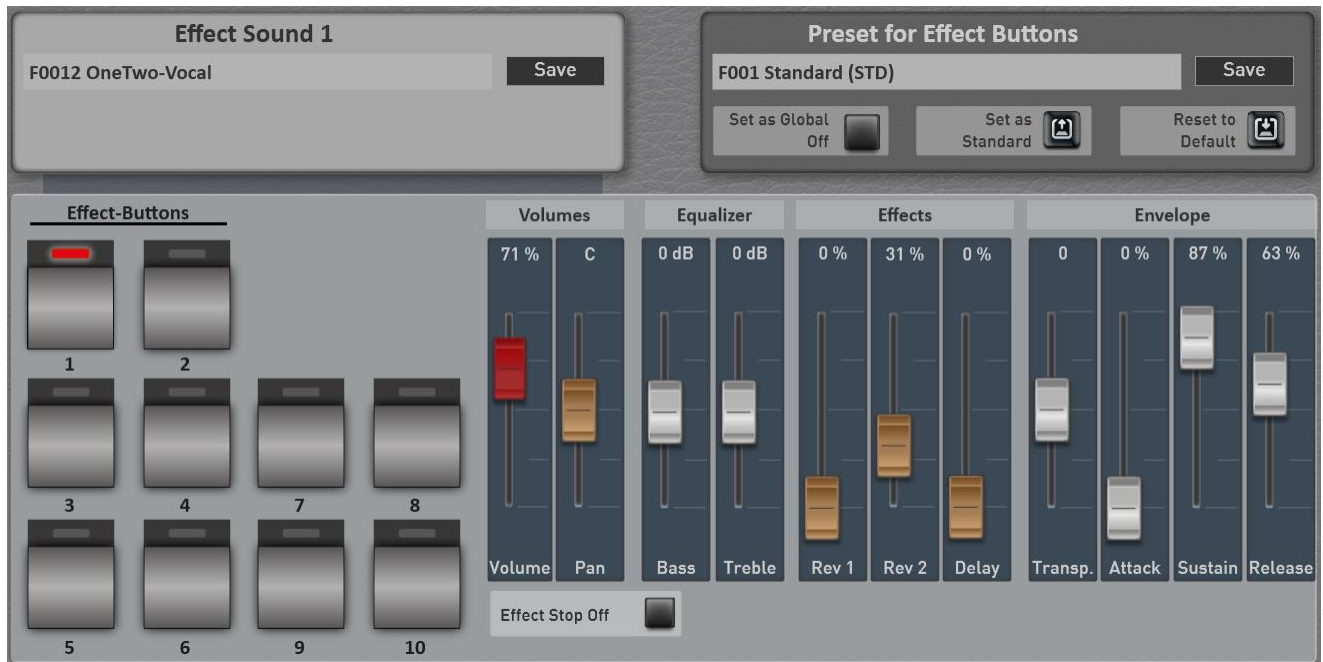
Effect Sound 1

F0012 OneTwo-Vocal

Save

Preset for Effect Buttons

F001 Standard (STD)

Save

Set as Global Off

Set as Standard

Reset to Default

Effect-Buttons

1

2

3

4

7

8

5

6

9

10

Volumes

Equalizer

Effects

Envelope

71 %

C

0 dB

0 dB

0 %

31 %

0 %

0

0 %

87 %

63 %

Volume

Pan

Bass

Treble

Rev 1

Rev 2

Delay

Transp.

Attack

Sustain

Release

Effect Stop Off